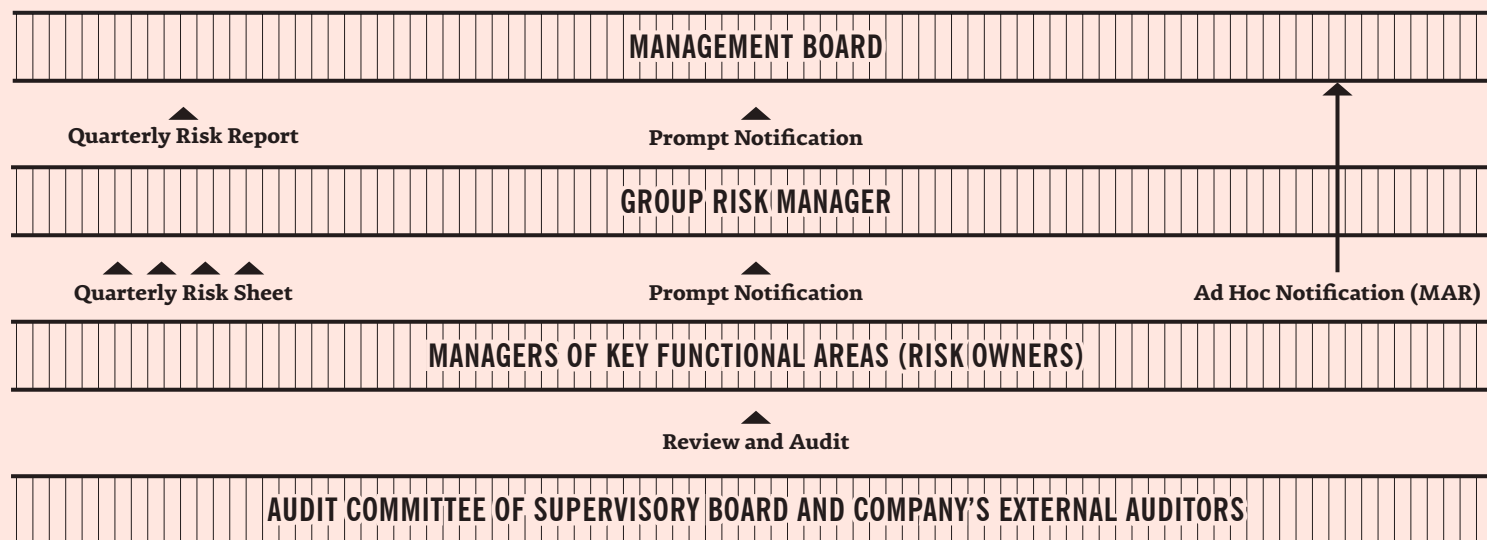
MANAGEMENT BOARD

Quarterly Risk Report

Prompt Notification

GROUP RISK MANAGER

Quarterly Risk Sheet

Prompt Notification

Ad Hoc Notification (MAR)

MANAGERS OF KEY FUNCTIONAL AREAS (RISK OWNERS)

Review and Audit

AUDIT COMMITTEE OF SUPERVISORY BOARD AND COMPANY'S EXTERNAL AUDITORS